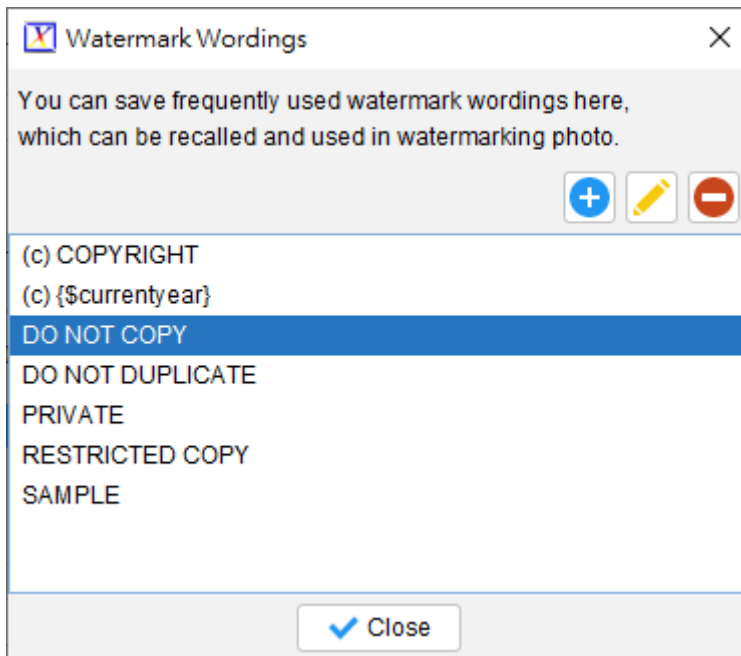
Watermark Wordings

You can save frequently used watermark wordings here, which can be recalled and used in watermarking photo.

(c) COPYRIGHT
(c) {$currentyear}
DO NOT COPY
DO NOT DUPLICATE
PRIVATE
RESTRICTED COPY
SAMPLE

Close